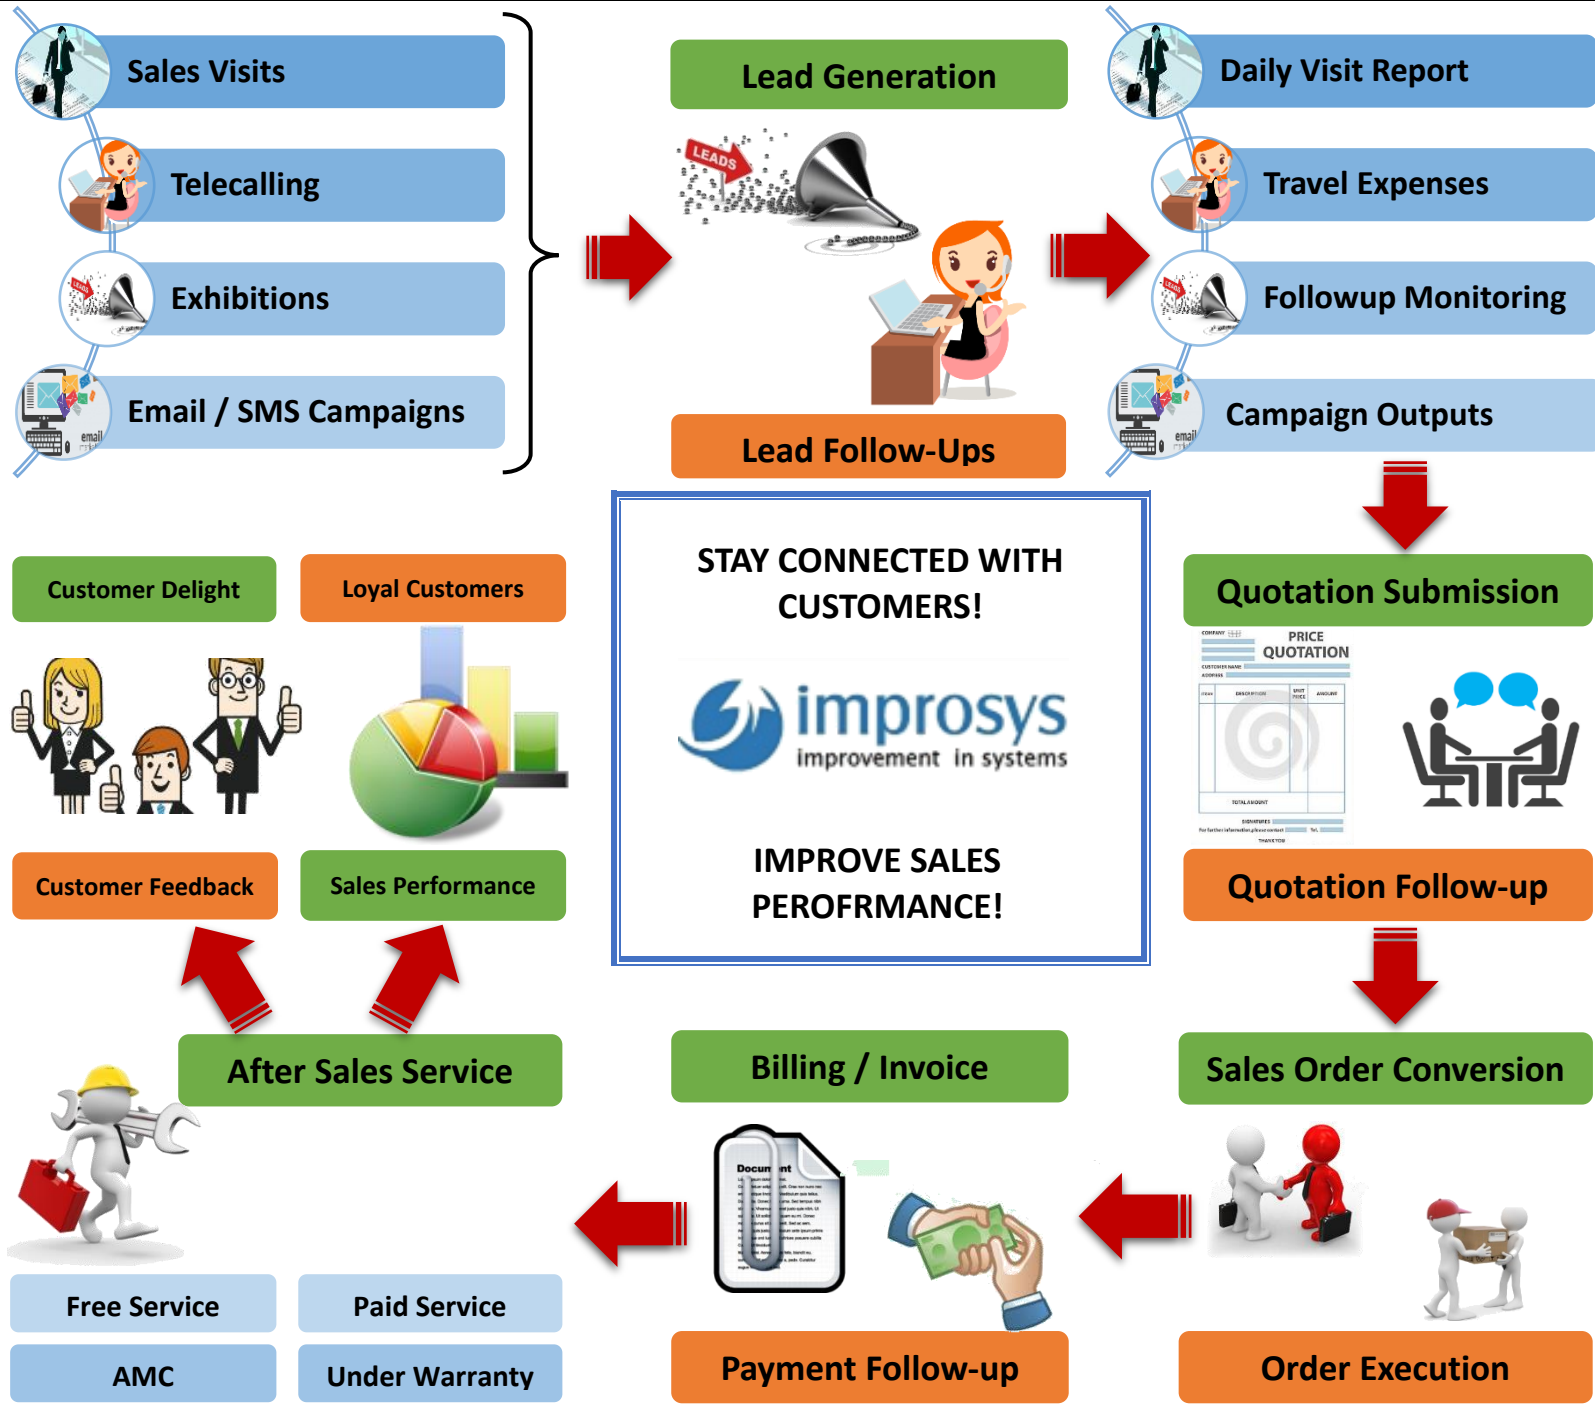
Sales Visits

Telecalling

Exhibitions

Email / SMS Campaigns

Lead Generation

LEADS

Lead Follow-Ups

Daily Visit Report

Travel Expenses

Followup Monitoring

Campaign Outputs

STAY CONNECTED WITH CUSTOMERS!

improsys
improvement in systems

IMPROVE SALES PEROFRMANCE!

Customer Delight

Loyal Customers

Customer Feedback

Sales Performance

Quotation Submission

PRICE QUOTATION

Quotation Follow-up

After Sales Service

Billing / Invoice

Sales Order Conversion

Document

Free Service

Paid Service

AMC

Under Warranty

Payment Follow-up

Order Execution